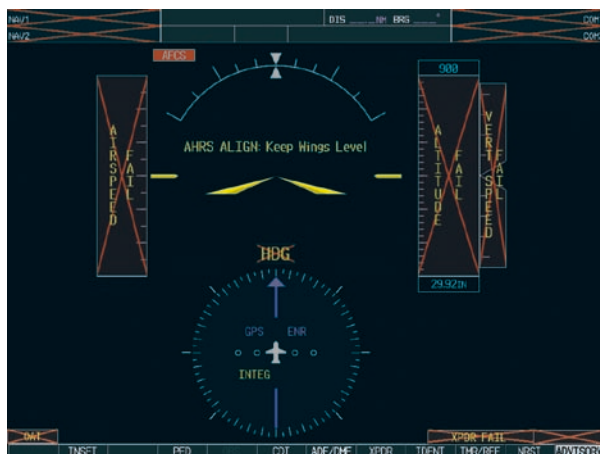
NAV1
NAV2
DIS \_\_\_ NM BRG \_\_\_ °
COM1
COM2
AFCS
900
AHRS ALIGN: Keep Wings Level
AIRSPEED FAIL
ALTITUDE FAIL
VERT SPEED FAIL
29.92IN
HDG
GPS ENR
INTEG
OAT
XPDR FAIL
INSET
PFD
CDI
ADF/DME
XPDR
IDENT
TMR/REF
NRST
ADVISORY